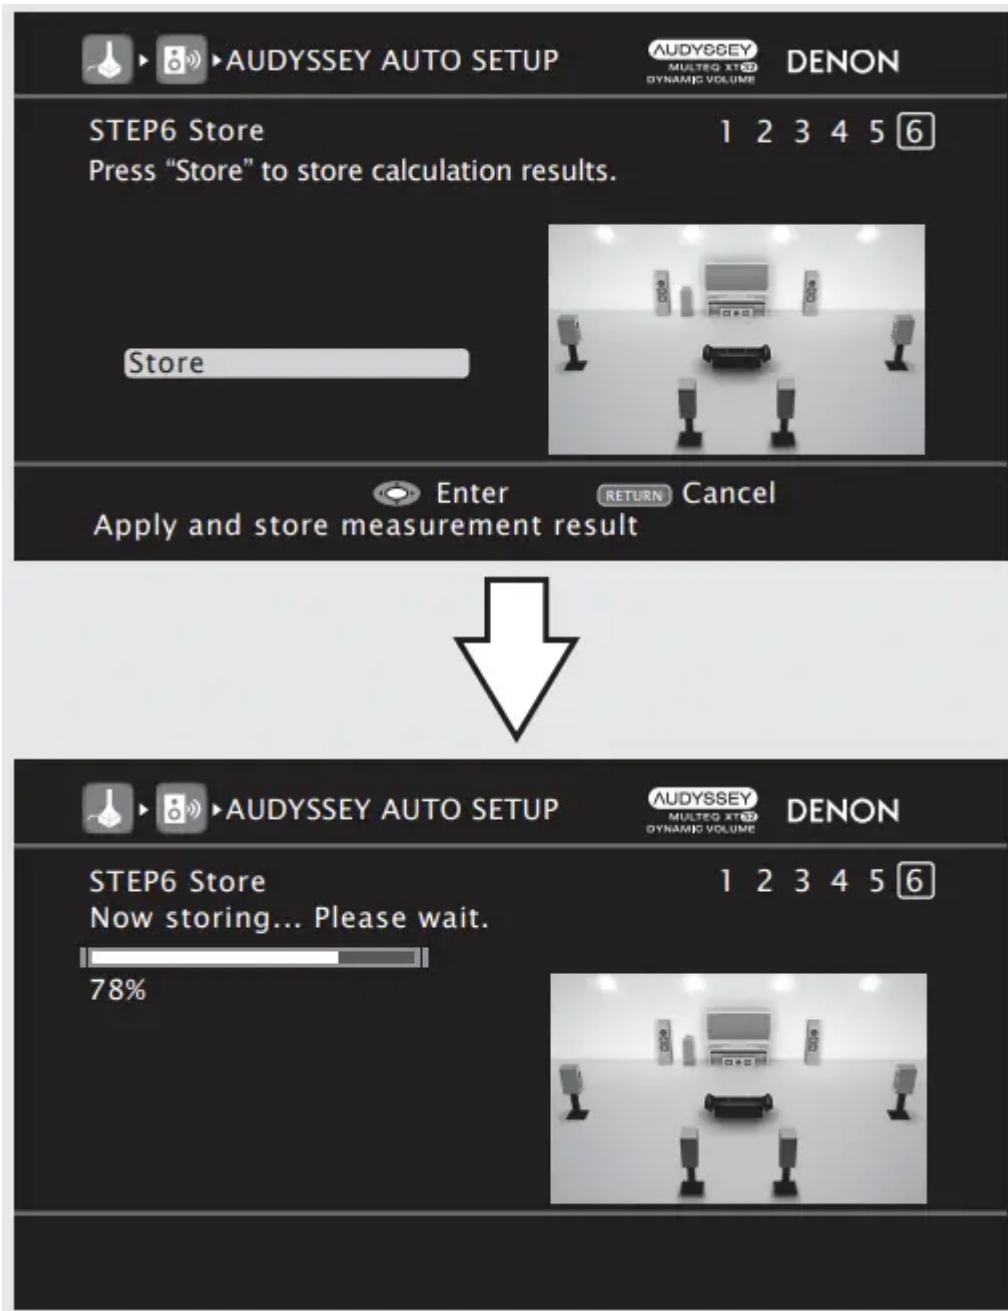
AUDYSSEY AUTO SETUP

AUDYSSEY MULTEQ XT32 DYNAMIC VOLUME

DENON

STEP6 Store

1 2 3 4 5 6

Press "Store" to store calculation results.

Store

Enter RETURN Cancel

Apply and store measurement result

AUDYSSEY AUTO SETUP

AUDYSSEY MULTEQ XT32 DYNAMIC VOLUME

DENON

STEP6 Store

1 2 3 4 5 6

Now storing... Please wait.

78%